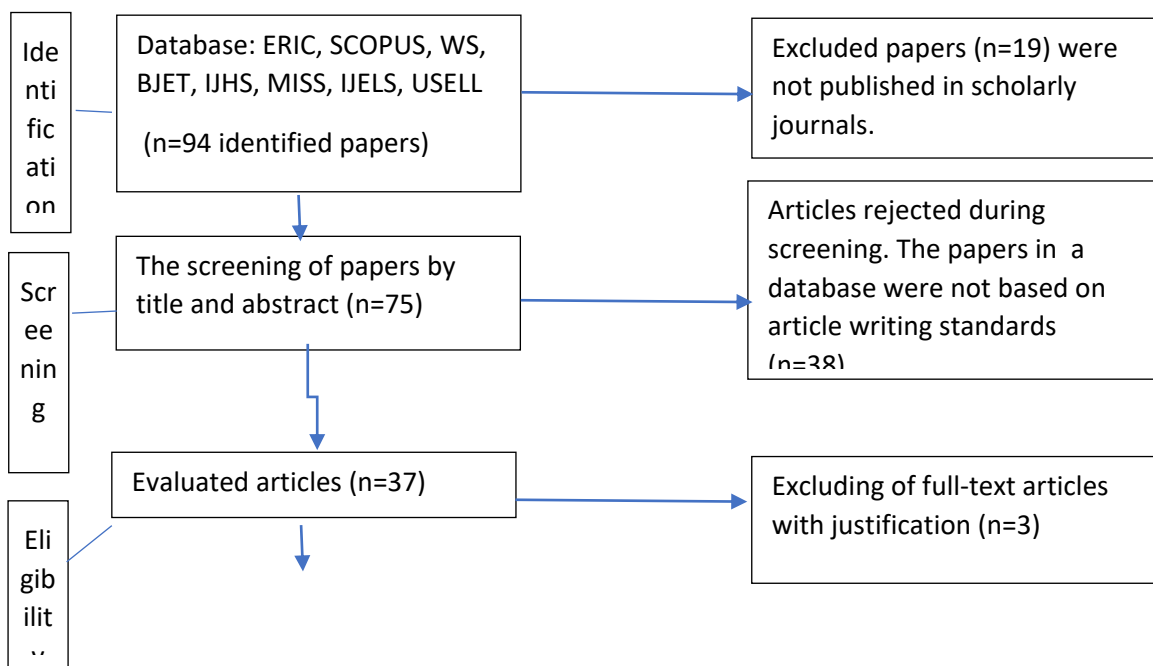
Identification

Database: ERIC, SCOPUS, WS, BJET, IJHS, MISS, IJELS, USELL

(n=94 identified papers)

Excluded papers (n=19) were not published in scholarly journals.

Screening

The screening of papers by title and abstract (n=75)

Articles rejected during screening. The papers in a database were not based on article writing standards (n=38)

Eligibility

Evaluated articles (n=37)

Excluding of full-text articles with justification (n=3)